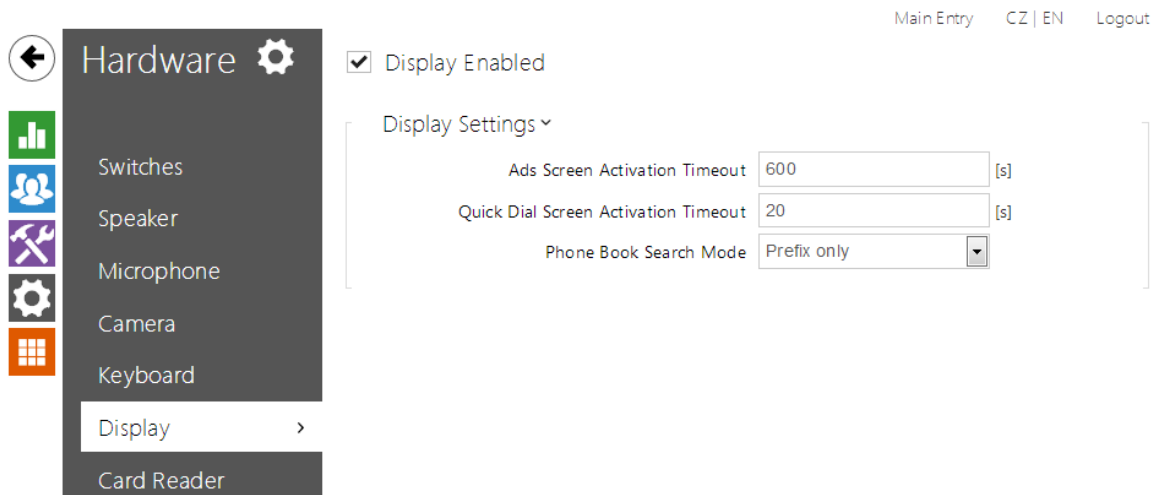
Main Entry CZ | EN Logout

Hardware

Switches
Speaker
Microphone
Camera
Keyboard
Display >
Card Reader

Display Enabled

Display Settings

Ads Screen Activation Timeout 600 [s]
Quick Dial Screen Activation Timeout 20 [s]
Phone Book Search Mode Prefix only